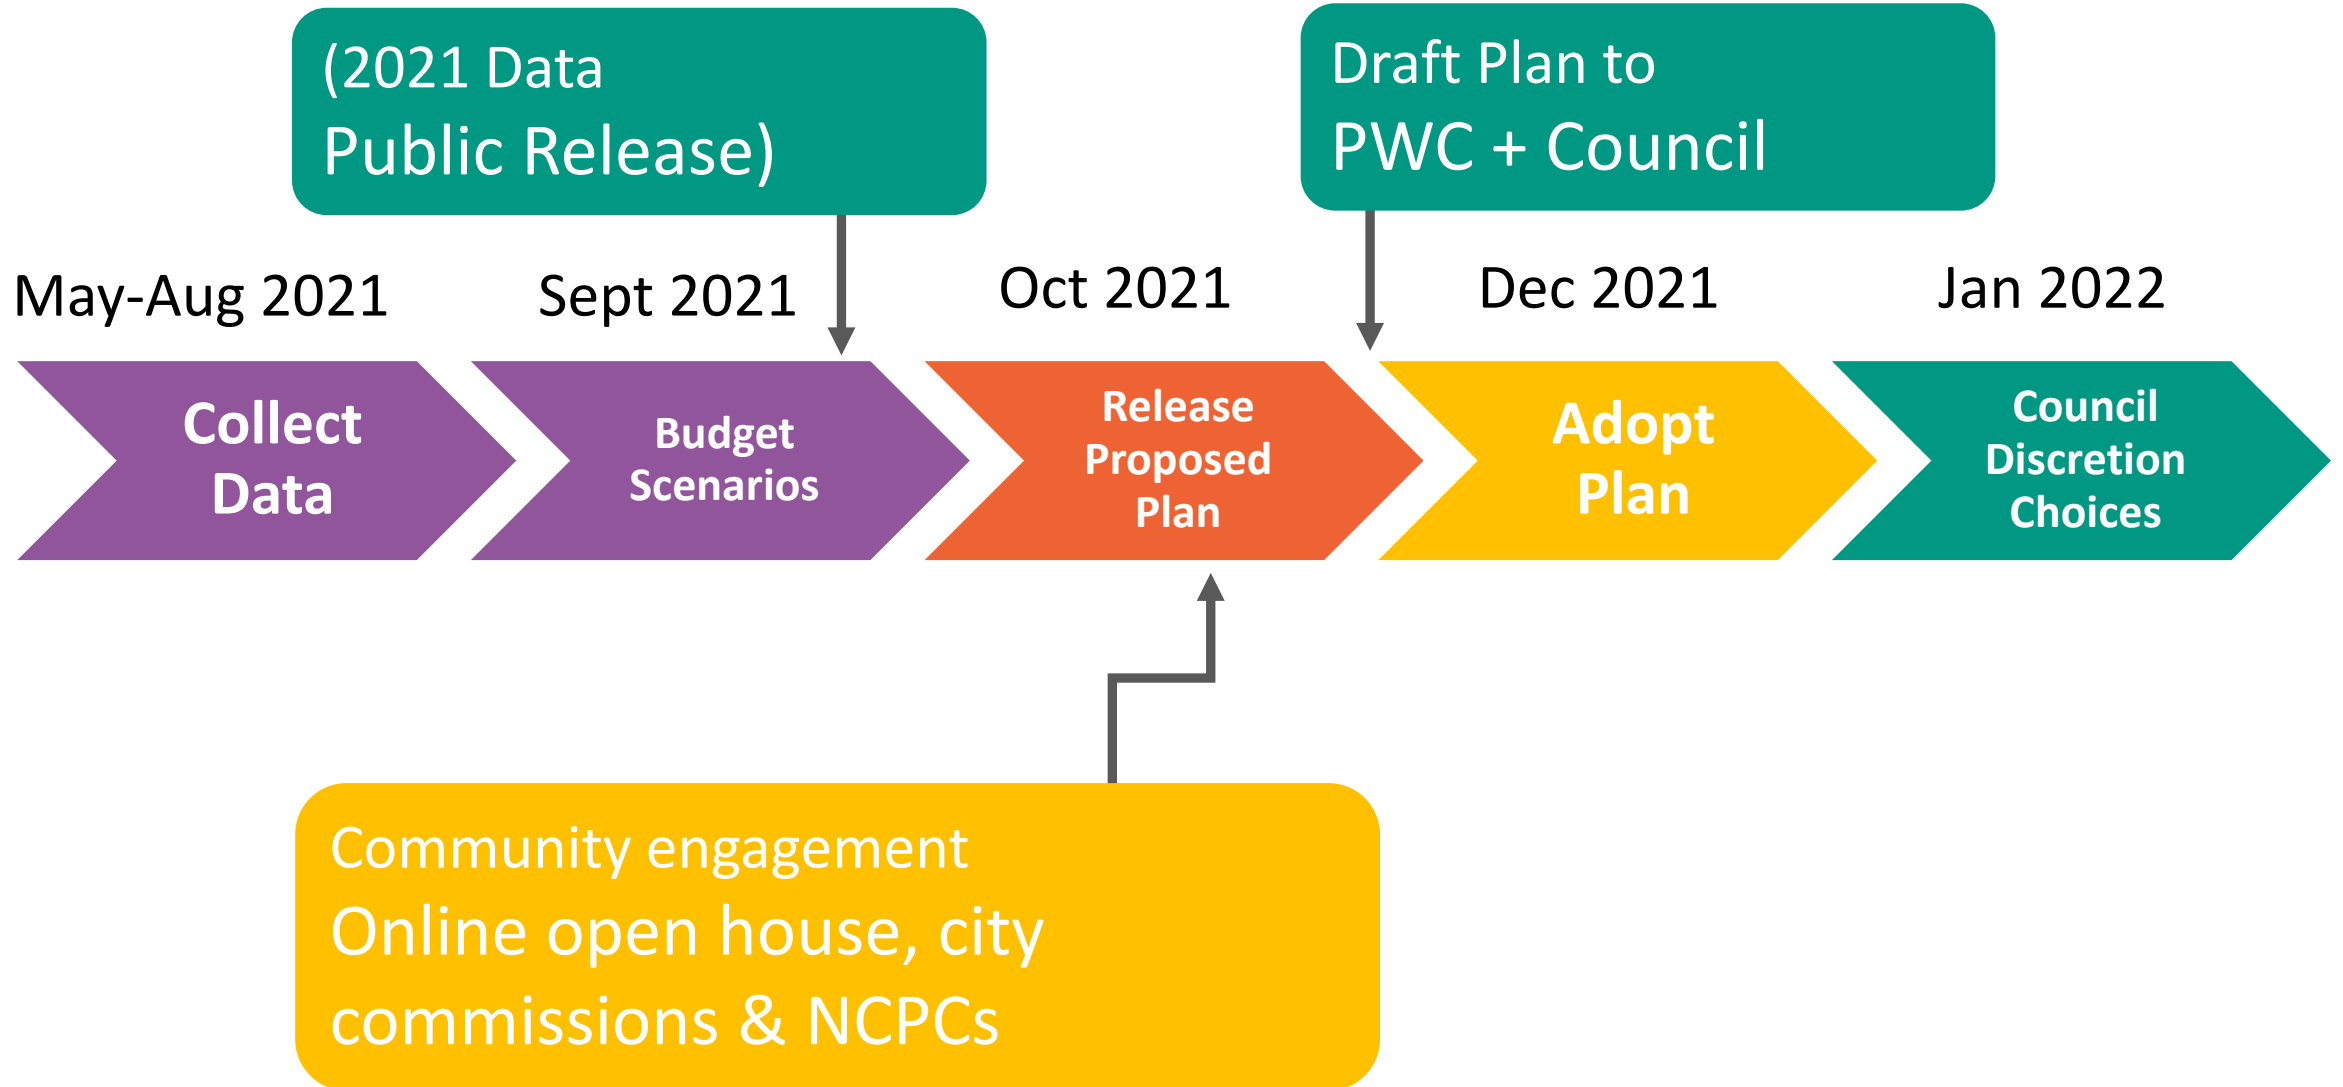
(2021 Data
Public Release)

Draft Plan to
PWC + Council

May-Aug 2021

Collect Data

Sept 2021

Budget Scenarios

Oct 2021

Release Proposed Plan

Dec 2021

Adopt Plan

Jan 2022

Council Discretion Choices

Community engagement
Online open house, city commissions & NCPCs